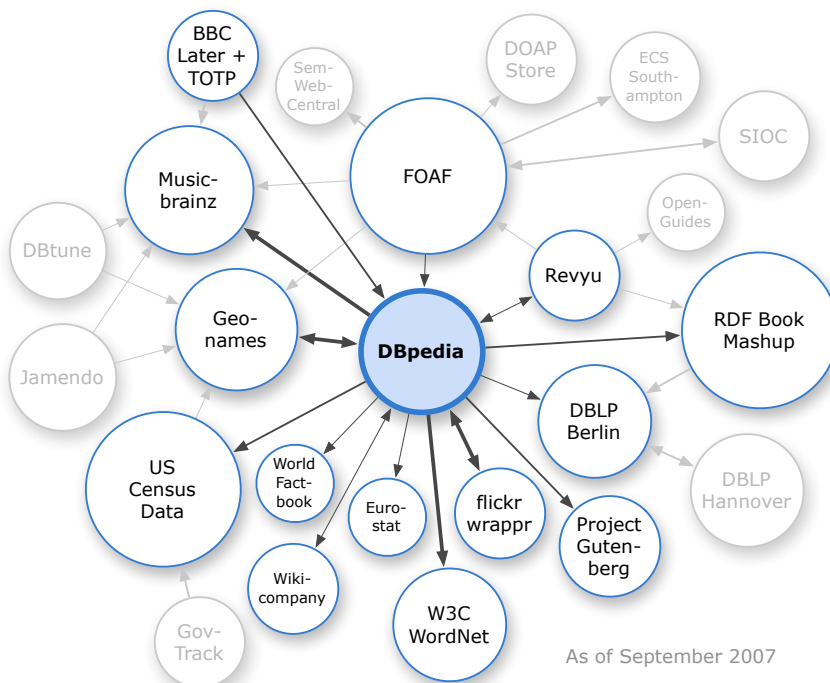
BBC Later + TOTP

Sem-Web-Central

DOAP Store

ECS Southampton

SIOC

Music-brainz

FOAF

Open-Guides

DBtune

Revyu

Geo-names

DBpedia

RDF Book Mashup

Jamendo

DBLP Berlin

US Census Data

World Fact-book

Euro-stat

flickr wrappr

Project Guten-berg

DBLP Hannover

Wiki-company

W3C WordNet

Gov-Track

As of September 2007